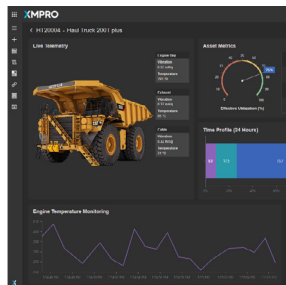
XMPRO

< HT20004 - Haul Truck 200T plus

Live Telemetry

Engine Bay
Vibration
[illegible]
Temperature
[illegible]

Exhaust
Vibration
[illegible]
Temperature
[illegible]

Cabin
Vibration
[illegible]
Temperature
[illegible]

Asset Metrics

Effective Utilization (%)

Time Profile (24 Hours)

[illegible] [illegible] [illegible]

Engine Temperature Monitoring